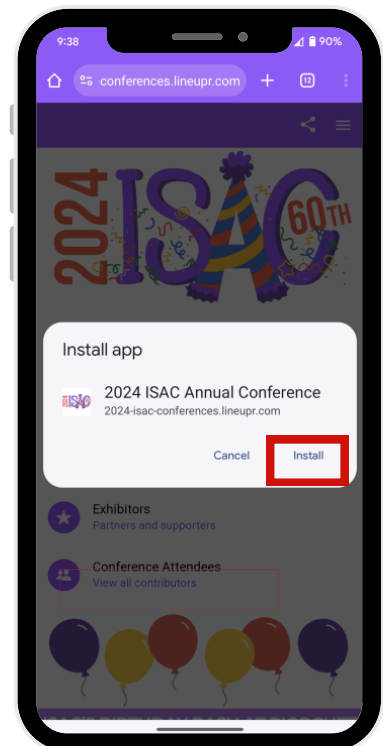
9:38

90%

conferences.lineupr.com

12

2024 ISAC 60TH

Install app

2024 ISAC Annual Conference

2024-isac-conferences.lineupr.com

Cancel

Install

Exhibitors

Partners and supporters

Conference Attendees

View all contributors